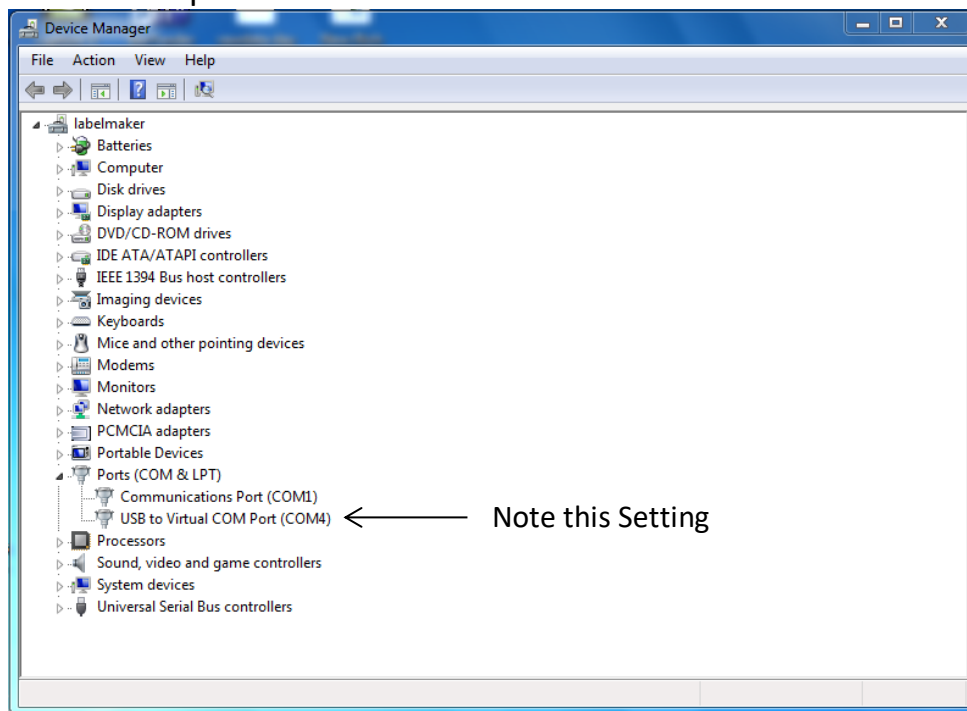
Device Manager

File Action View Help

labelmaker
Batteries
Computer
Disk drives
Display adapters
DVD/CD-ROM drives
IDE ATA/ATAPI controllers
IEEE 1394 Bus host controllers
Imaging devices
Keyboards
Mice and other pointing devices
Modems
Monitors
Network adapters
PCMCIA adapters
Portable Devices
Ports (COM & LPT)
Communications Port (COM1)
USB to Virtual COM Port (COM4)
Processors
Sound, video and game controllers
System devices
Universal Serial Bus controllers

Note this Setting